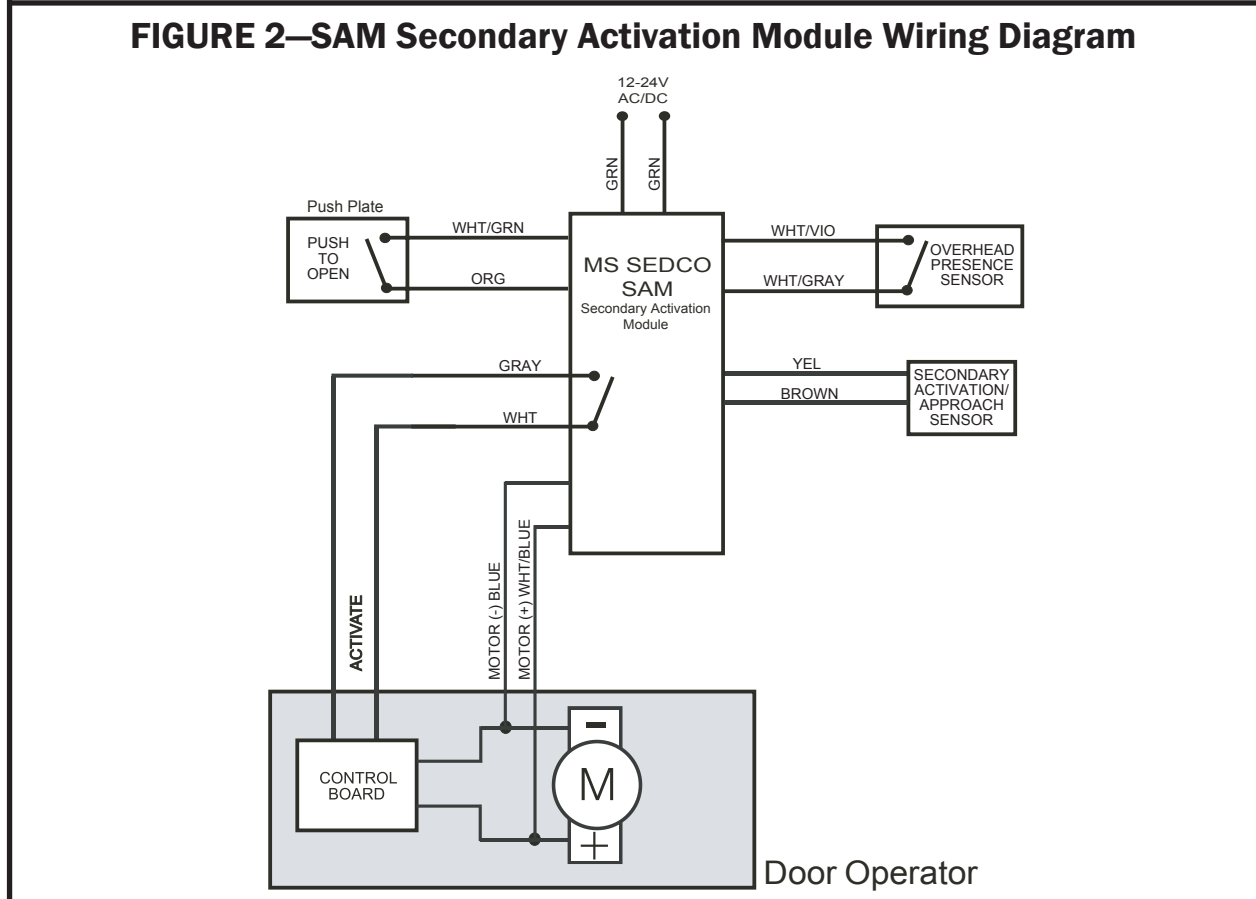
FIGURE 2—SAM Secondary Activation Module Wiring Diagram

12-24V
AC/DC

GRN
GRN

Push Plate

PUSH
TO
OPEN

WHT/GRN

ORG

MS SEDCO
SAM
Secondary Activation
Module

WHT/VIO

WHT/GRAY

OVERHEAD
PRESENCE
SENSOR

GRAY

WHT

YEL

BROWN

SECONDARY
ACTIVATION/
APPROACH
SENSOR

ACTIVATE

MOTOR (-) BLUE

MOTOR (+) WHT/BLUE

CONTROL
BOARD

−

M

+

Door Operator